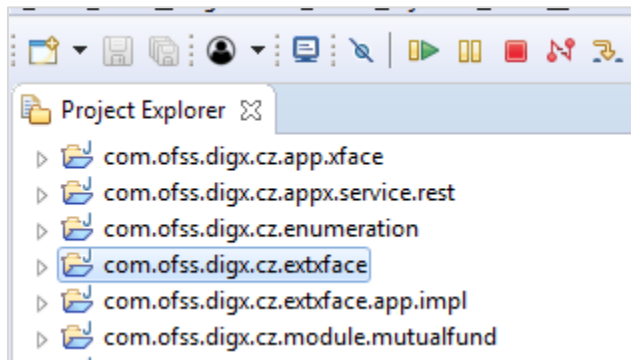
Project Explorer

com.ofss.digx.cz.app.xface
com.ofss.digx.cz.appx.service.rest
com.ofss.digx.cz.enumeration
com.ofss.digx.cz.extxface
com.ofss.digx.cz.extxface.app.impl
com.ofss.digx.cz.module.mutualfund